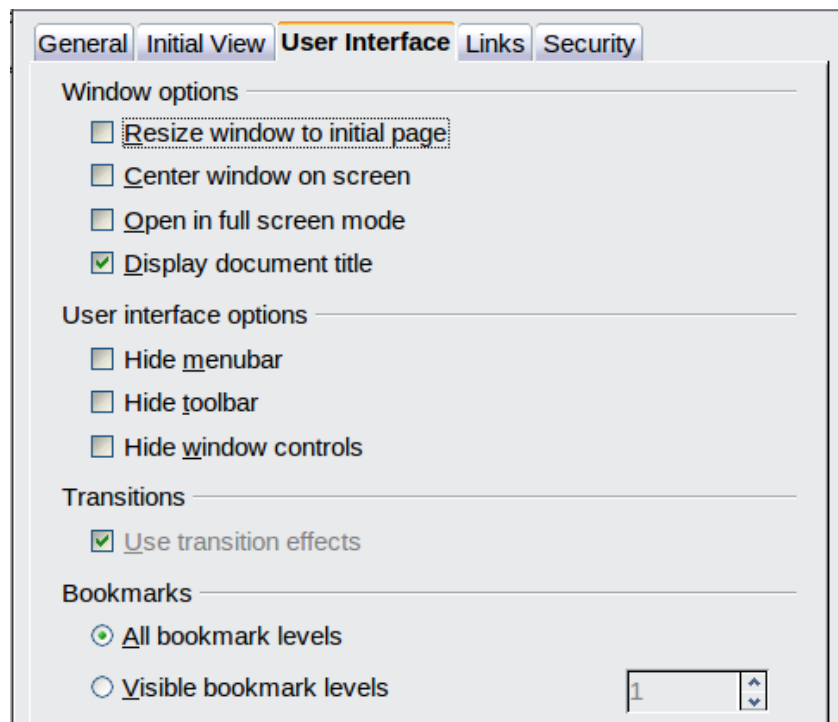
General Initial View User Interface Links Security

Window options

Resize window to initial page

Center window on screen

Open in full screen mode

Display document title

User interface options

Hide menubar

Hide toolbar

Hide window controls

Transitions

Use transition effects

Bookmarks

All bookmark levels

Visible bookmark levels

1